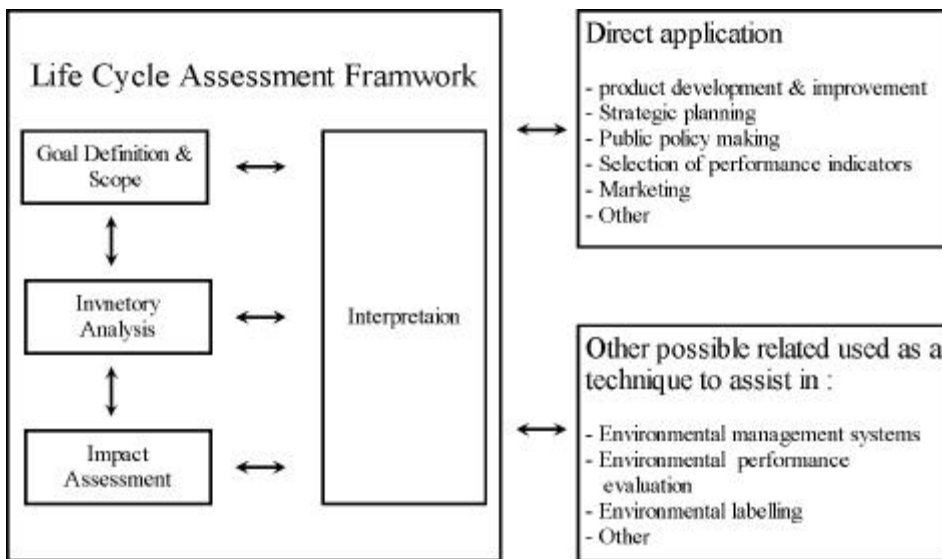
Life Cycle Assessment Framwork

Goal Definition & Scope

Invnetory Analysis

Impact Assessment

Interpretaion

Direct application

- product development & improvement
- Strategic planning
- Public policy making
- Selection of performance indicators
- Marketing
- Other

Other possible related used as a technique to assist in :

- Environmental management systems
- Environmental performance evaluation
- Environmental labelling
- Other